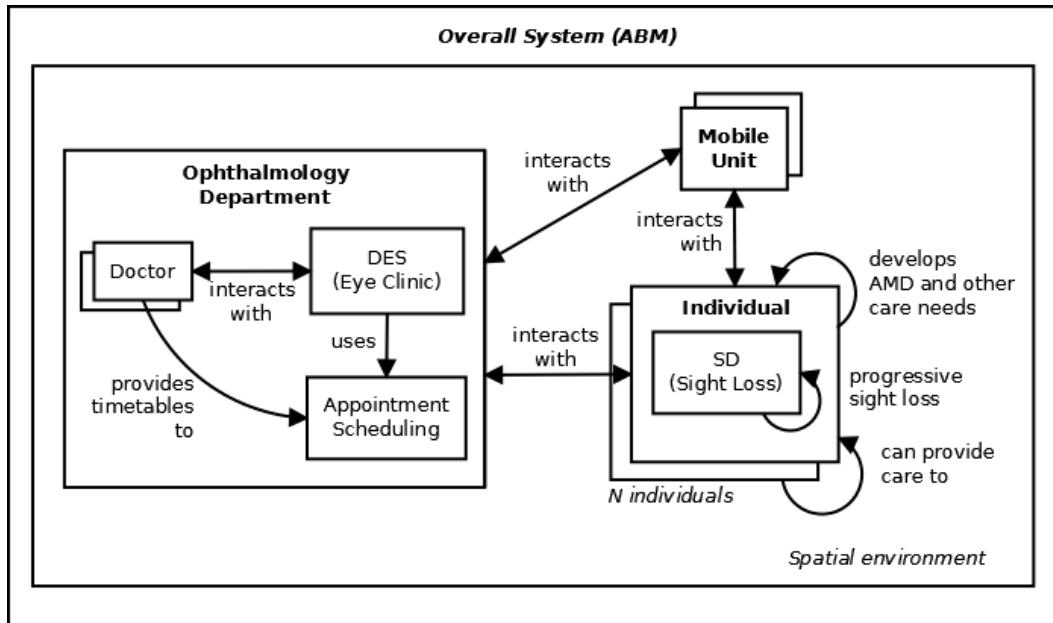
Overall System (ABM)

Ophthalmology Department

Doctor

interacts with

DES (Eye Clinic)

uses

provides timetables to

Appointment Scheduling

interacts with

Mobile Unit

interacts with

interacts with

Individual

SD (Sight Loss)

develops AMD and other care needs

progressive sight loss

can provide care to

N individuals

Spatial environment